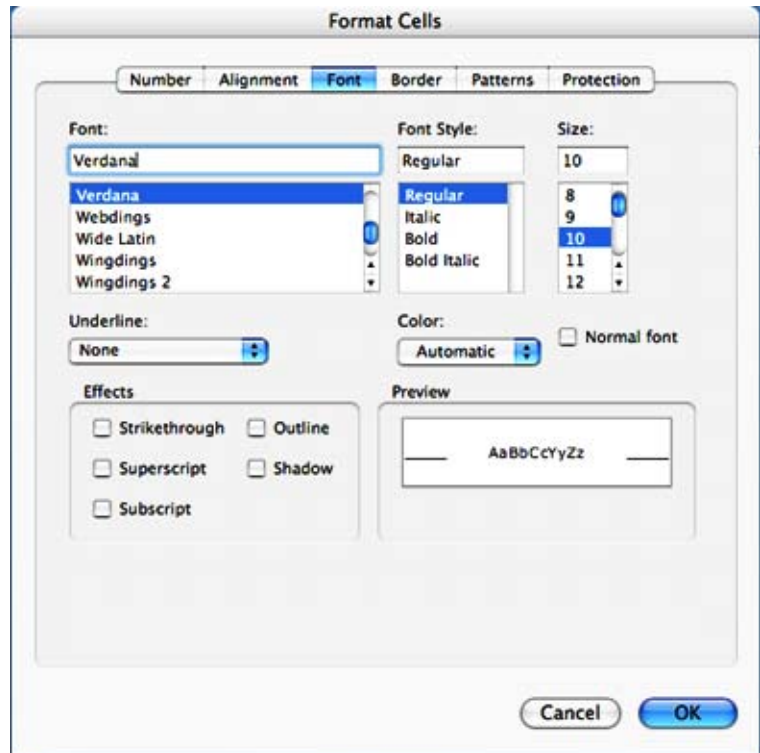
Format Cells

Number Alignment Font Border Patterns Protection

Font:
Verdana
Verdana
Webdings
Wide Latin
Wingdings
Wingdings 2

Font Style:
Regular
Regular
Italic
Bold
Bold Italic

Size:
10
8
9
10
11
12

Underline:
None

Color:
Automatic

Normal font

Effects
Strikethrough
Outline
Superscript
Shadow
Subscript

Preview
AaBbCcYyZz

Cancel
OK